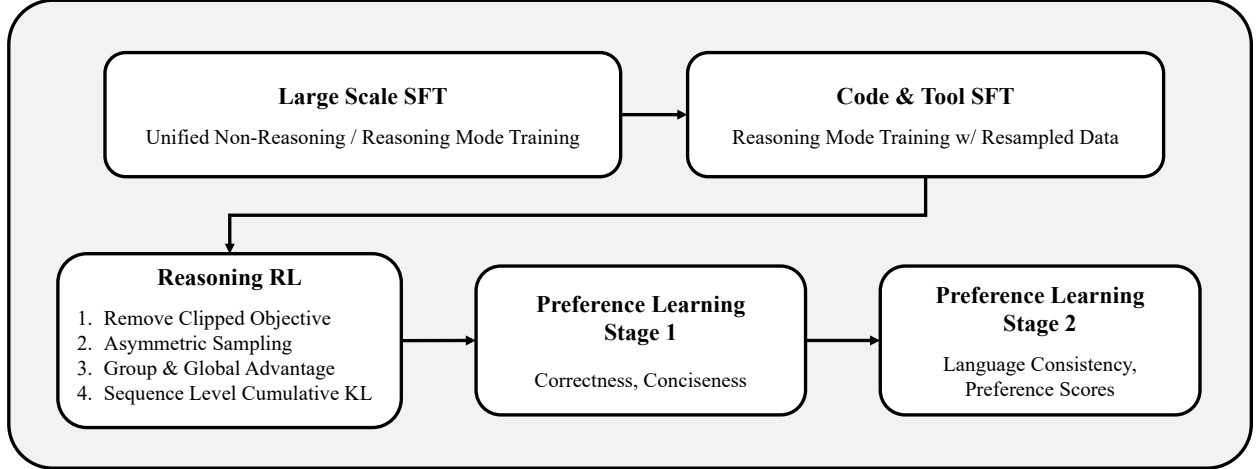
Large Scale SFT
Unified Non-Reasoning / Reasoning Mode Training

Code & Tool SFT
Reasoning Mode Training w/ Resampled Data

Reasoning RL
1. Remove Clipped Objective
2. Asymmetric Sampling
3. Group & Global Advantage
4. Sequence Level Cumulative KL

Preference Learning Stage 1
Correctness, Conciseness

Preference Learning Stage 2
Language Consistency, Preference Scores